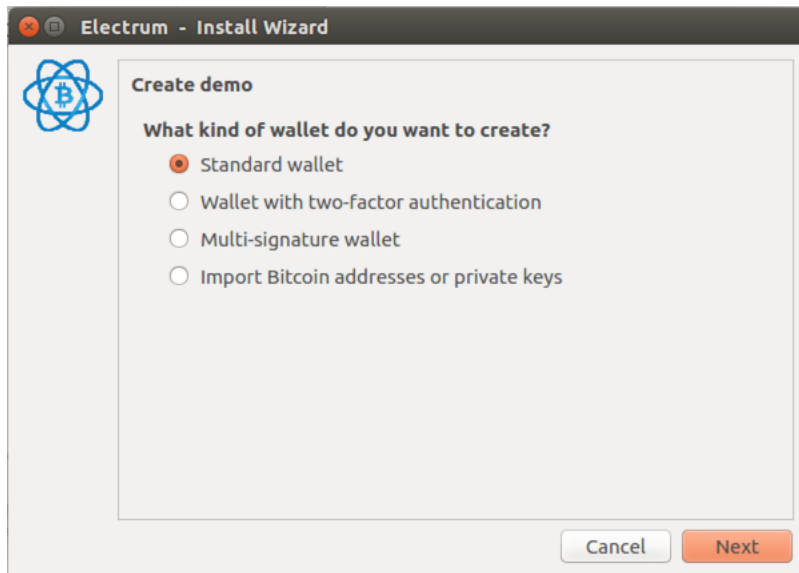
Electrum - Install Wizard

Create demo

What kind of wallet do you want to create?

Standard wallet

Wallet with two-factor authentication

Multi-signature wallet

Import Bitcoin addresses or private keys

Cancel

Next